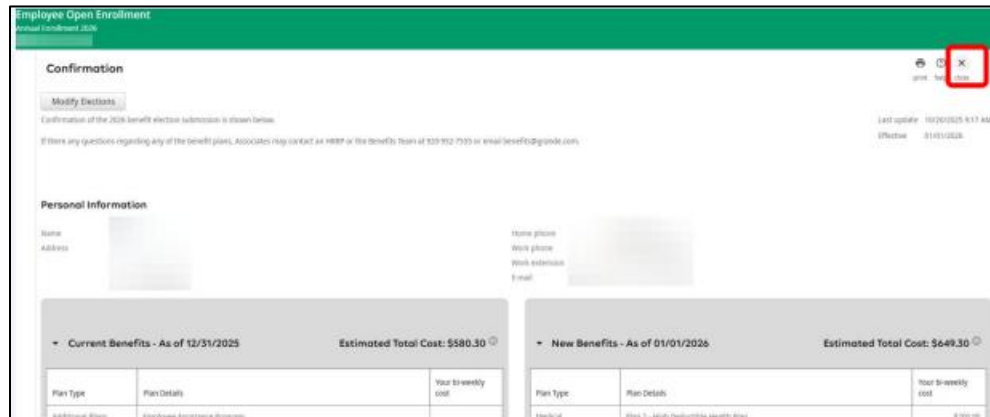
Employee Open Enrollment
Annual Enrollment 2026

Confirmation

print help close

Modify Elections

Confirmation of the 2026 benefit election submission is shown below.

If there any questions regarding any of the benefit plans, Associates may contact an HRBP or the Benefits Team at 920-952-7555 or email benefits@grande.com.

Last update 10/20/2025 9:17 AM
Effective 01/01/2026

Personal Information

Name
Address

Home phone
Work phone
Work extension
E-mail

▾ Current Benefits - As of 12/31/2025

Estimated Total Cost: $580.30

| Plan Type | Plan Details | Your bi-weekly cost |
|---|---|---|
| Additional Plans | Employee Assistance Program | |

▾ New Benefits - As of 01/01/2026

Estimated Total Cost: $649.30

| Plan Type | Plan Details | Your bi-weekly cost |
|---|---|---|
| Medical | Plan 1 - High Deductible Health Plan | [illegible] |